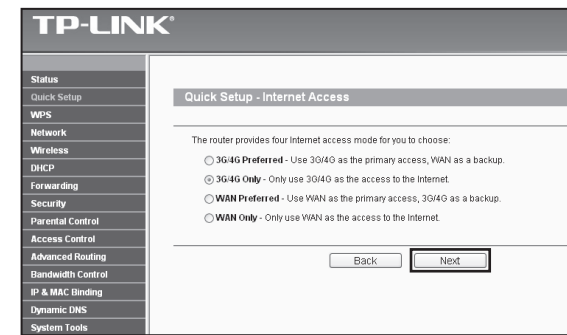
TP-LINK®

Status
Quick Setup
WPS
Network
Wireless
DHCP
Forwarding
Security
Parental Control
Access Control
Advanced Routing
Bandwidth Control
IP & MAC Binding
Dynamic DNS
System Tools

Quick Setup - Internet Access

The router provides four Internet access mode for you to choose:

3G/4G Preferred - Use 3G/4G as the primary access, WAN as a backup.

3G/4G Only - Only use 3G/4G as the access to the Internet.

WAN Preferred - Use WAN as the primary access, 3G/4G as a backup.

WAN Only - Only use WAN as the access to the Internet.

Back Next